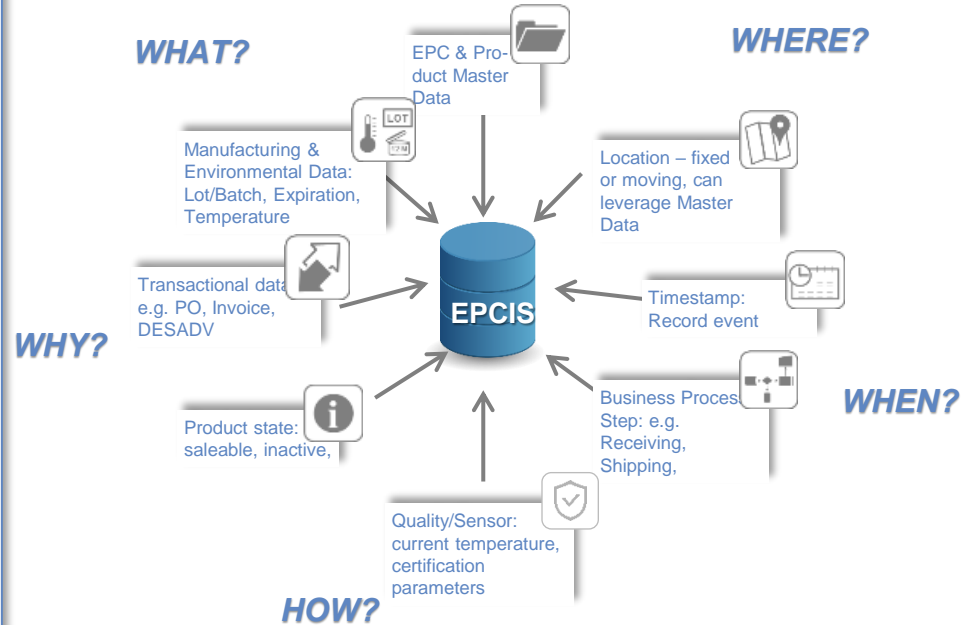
WHAT?

EPC & Product Master Data

WHERE?

LOT

Manufacturing & Environmental Data: Lot/Batch, Expiration, Temperature

Location – fixed or moving, can leverage Master Data

Transactional data e.g. PO, Invoice, DESADV

EPCIS

Timestamp: Record event

WHY?

Business Process Step: e.g. Receiving, Shipping,

WHEN?

Product state: saleable, inactive,

Quality/Sensor: current temperature, certification parameters

HOW?